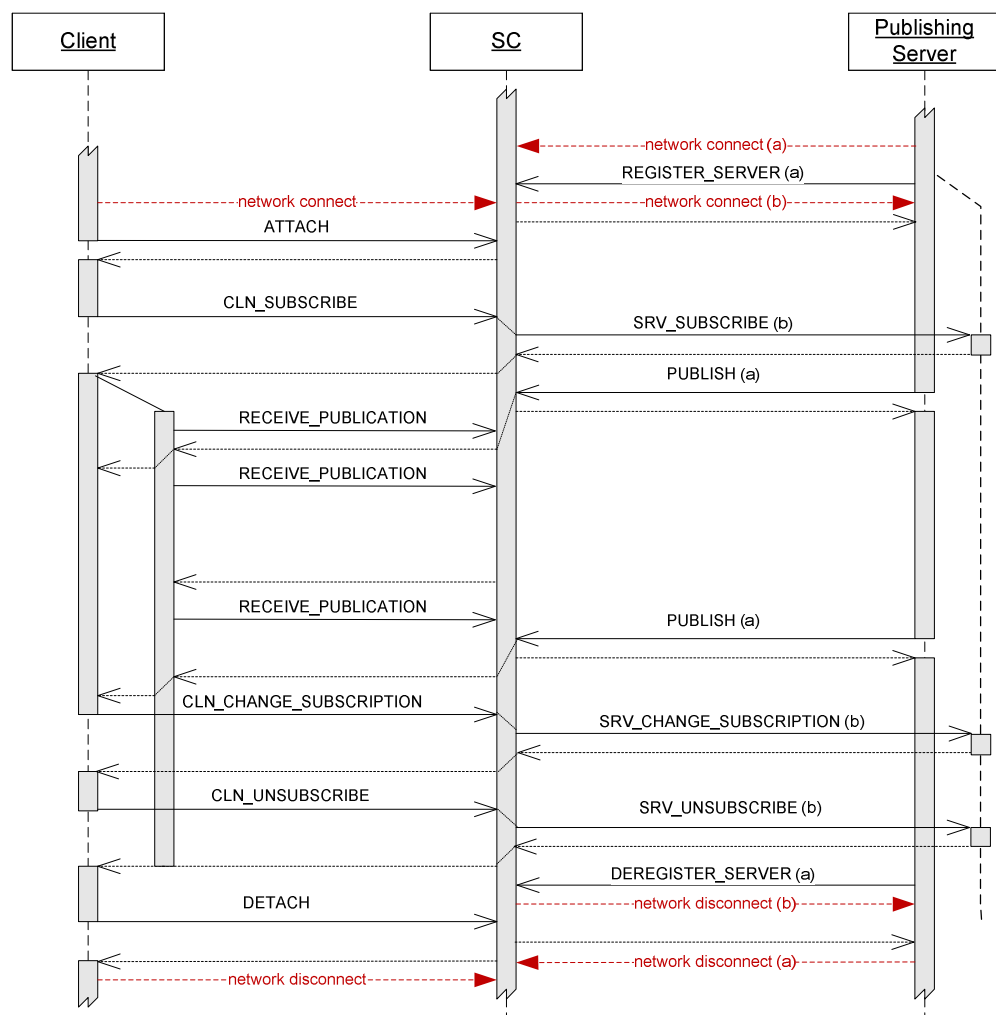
Client

SC

Publishing Server

network connect (a)

REGISTER_SERVER (a)

network connect

network connect (b)

ATTACH

CLN_SUBSCRIBE

SRV_SUBSCRIBE (b)

PUBLISH (a)

RECEIVE_PUBLICATION

RECEIVE_PUBLICATION

RECEIVE_PUBLICATION

PUBLISH (a)

CLN_CHANGE_SUBSCRIPTION

SRV_CHANGE_SUBSCRIPTION (b)

CLN_UNSUBSCRIBE

SRV_UNSUBSCRIBE (b)

DEREGISTER_SERVER (a)

DETACH

network disconnect (b)

network disconnect (a)

network disconnect